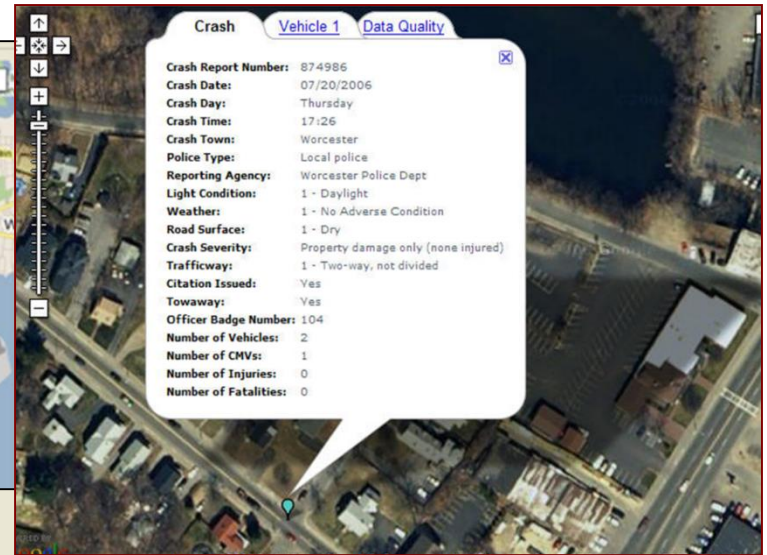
Crash | Vehicle 1 | Data Quality

| | |
|---|---|
| Crash Report Number: | 874986 |
| Crash Date: | 07/20/2006 |
| Crash Day: | Thursday |
| Crash Time: | 17:26 |
| Crash Town: | Worcester |
| Police Type: | Local police |
| Reporting Agency: | Worcester Police Dept |
| Light Condition: | 1 - Daylight |
| Weather: | 1 - No Adverse Condition |
| Road Surface: | 1 - Dry |
| Crash Severity: | Property damage only (none injured) |
| Trafficway: | 1 - Two-way, not divided |
| Citation Issued: | Yes |
| Towaway: | Yes |
| Officer Badge Number: | 104 |
| Number of Vehicles: | 2 |
| Number of CMVs: | 1 |
| Number of Injuries: | 0 |
| Number of Fatalities: | 0 |